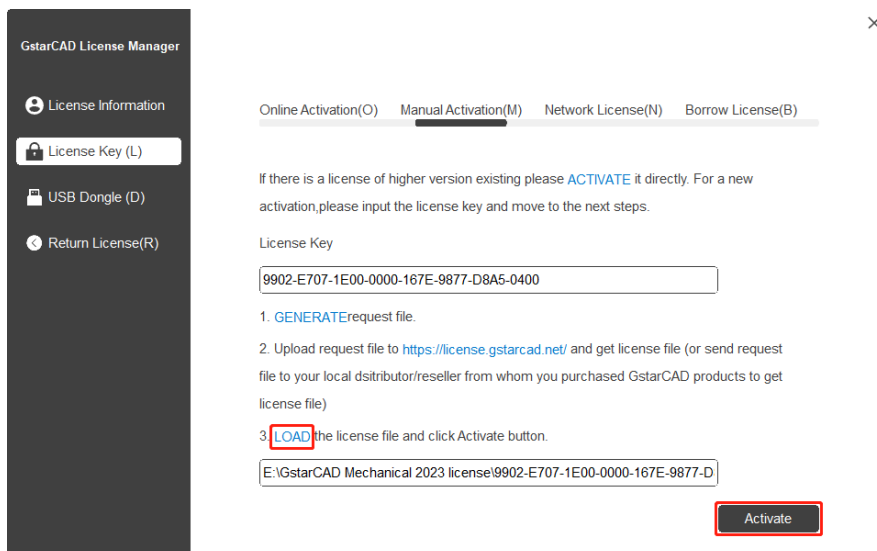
GstarCAD License Manager

License Information

License Key (L)

USB Dongle (D)

Return License(R)

×

Online Activation(O) Manual Activation(M) Network License(N) Borrow License(B)

If there is a license of higher version existing please ACTIVATE it directly. For a new activation,please input the license key and move to the next steps.

License Key

9902-E707-1E00-0000-167E-9877-D8A5-0400

1. GENERATErequest file.

2. Upload request file to https://license.gstarcad.net/ and get license file (or send request file to your local dsitributor/reseller from whom you purchased GstarCAD products to get license file)

3. LOAD the license file and click Activate button.

E:\GstarCAD Mechanical 2023 license\9902-E707-1E00-0000-167E-9877-D

Activate